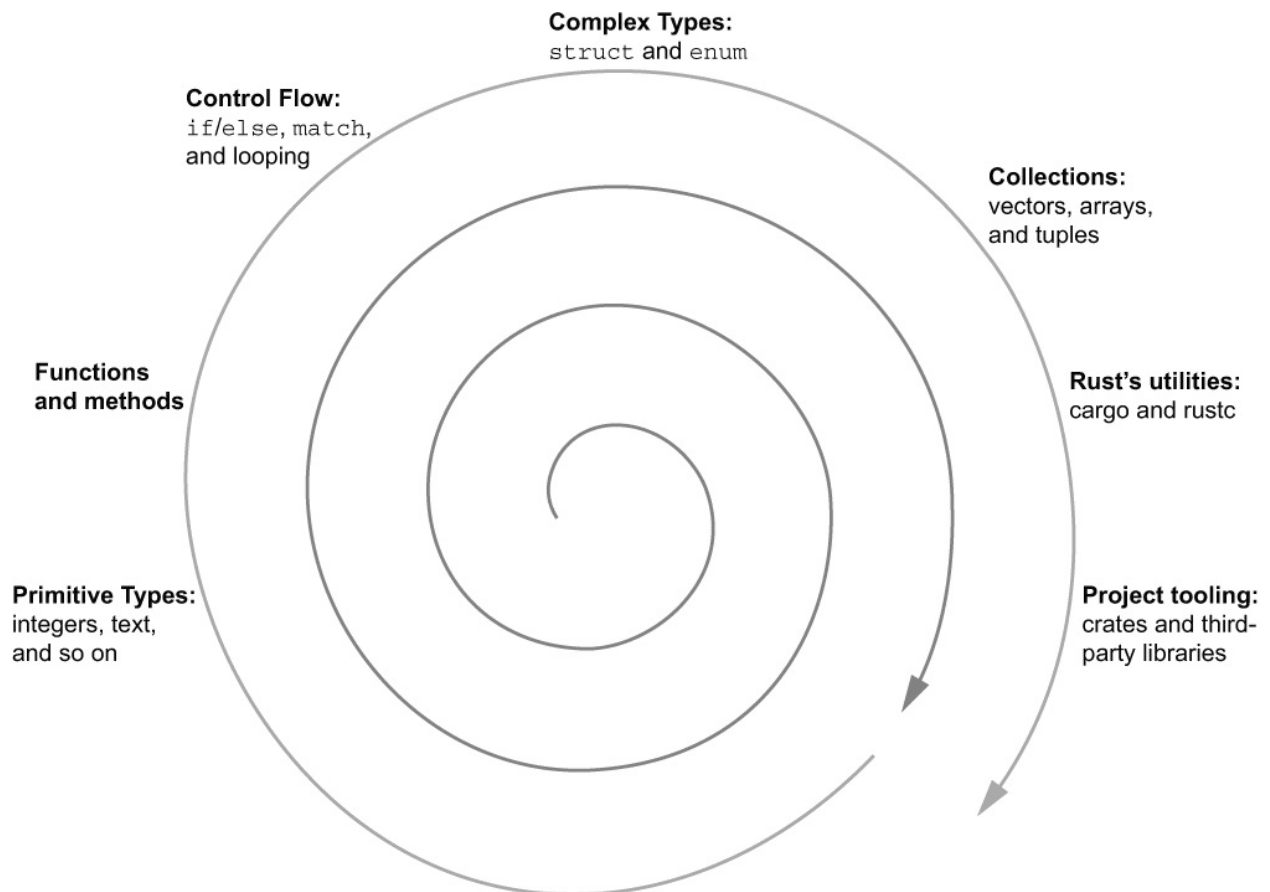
Complex Types:
struct and enum

Control Flow:
if/else, match, and looping

Collections:
vectors, arrays, and tuples

Functions and methods

Rust's utilities:
cargo and rustc

Primitive Types:
integers, text, and so on

Project tooling:
crates and third-party libraries